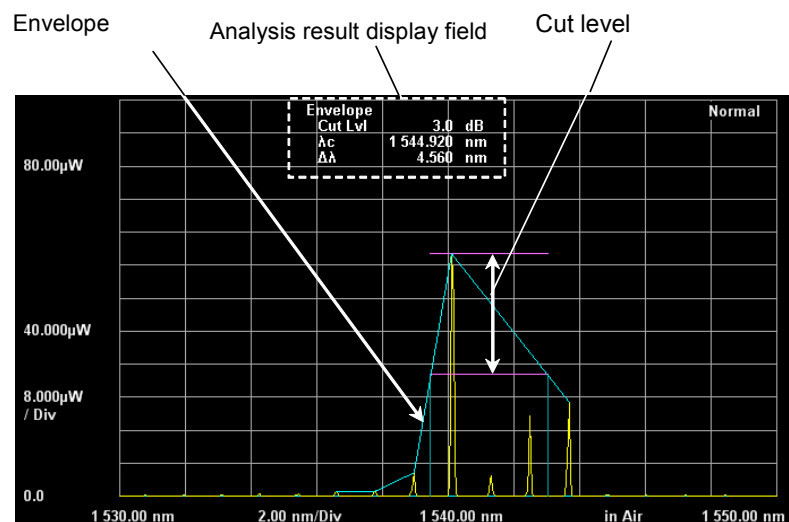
Envelope

Analysis result display field

Cut level

Envelope
Cut Lvl 3.0 dB
λc 1 544.920 nm
Δλ 4.560 nm

Normal

80.00μW

40.000μW

8.000μW
/ Div

0.0

1 530.00 nm

2.00 nm/Div

1 540.00 nm

in Air

1 550.00 nm